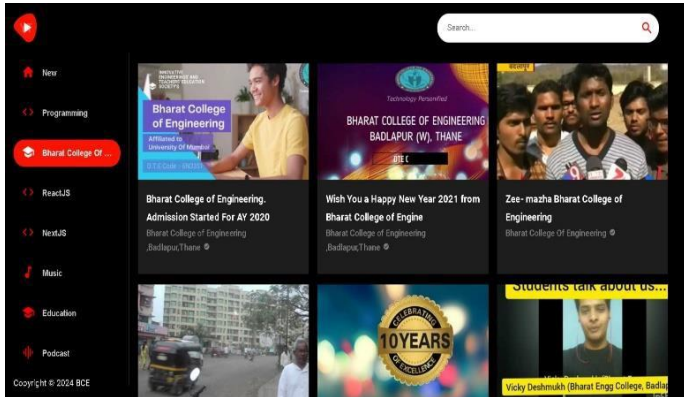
Search...

New

Programming

Bharat College Of ...

ReactJS

NextJS

Music

Education

Podcast

Copyright © 2024 BCE

Bharat College of Engineering

Affiliated to University Of Mumbai

Bharat College of Engineering. Admission Started For AY 2020

Bharat College of Engineering ,Badlapur,Thane

Technology Personified

BHARAT COLLEGE OF ENGINEERING BADLAPUR (W), THANE

Wish You a Happy New Year 2021 from Bharat College of Engine

Bharat College of Engineering ,Badlapur,Thane

Zee- mazha Bharat College of Engineering

Bharat College Of Engineering

CELEBRATING 10 YEARS OF EXCELLENCE

Students talk about us...

Vicky Deshmukh (Bharat Engg College, Badlap